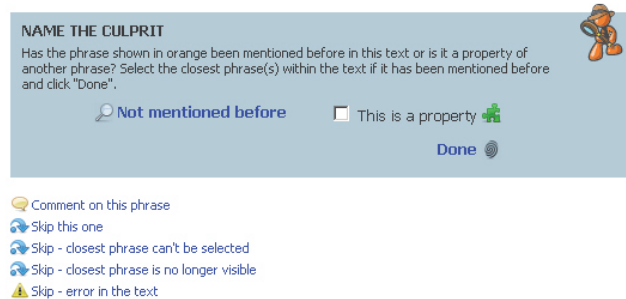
NAME THE CULPRIT

Has the phrase shown in orange been mentioned before in this text or is it a property of another phrase? Select the closest phrase(s) within the text if it has been mentioned before and click "Done".

Not mentioned before

This is a property

Done

Comment on this phrase
Skip this one
Skip - closest phrase can't be selected
Skip - closest phrase is no longer visible
Skip - error in the text